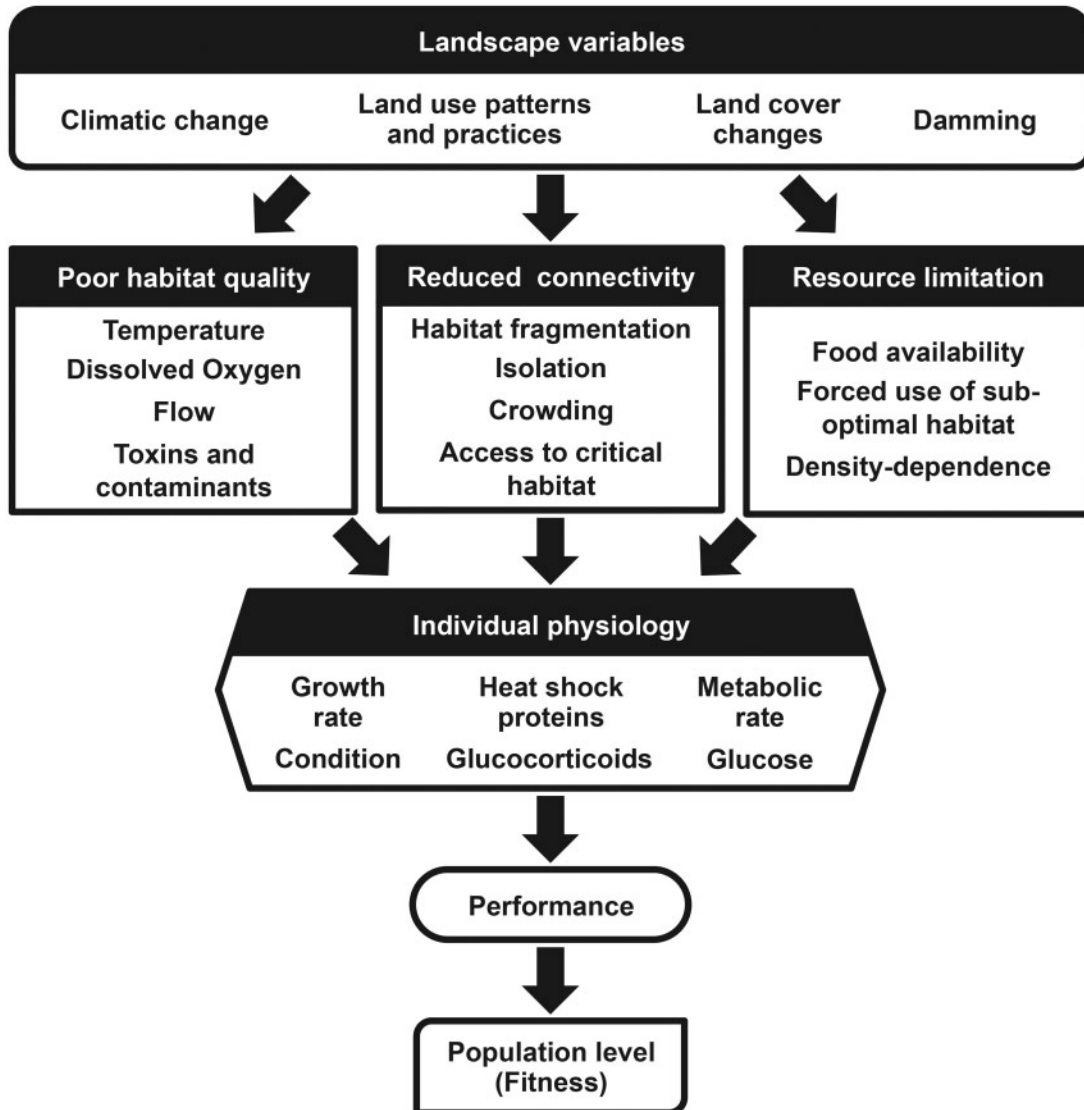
Landscape variables

Climatic change

Land use patterns and practices

Land cover changes

Damming

Poor habitat quality

Temperature
Dissolved Oxygen
Flow
Toxins and contaminants

Reduced connectivity

Habitat fragmentation
Isolation
Crowding
Access to critical habitat

Resource limitation

Food availability
Forced use of suboptimal habitat
Density-dependence

Individual physiology

Growth rate
Condition

Heat shock proteins
Glucocorticoids

Metabolic rate
Glucose

Performance

Population level (Fitness)